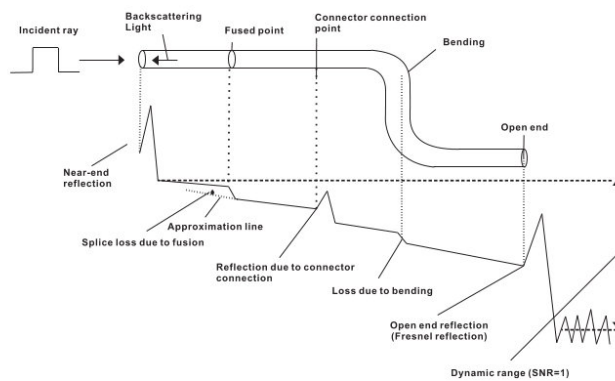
Incident ray

Backscattering Light

Fused point

Connector connection point

Bending

Open end

Near-end reflection

Approximation line

Splice loss due to fusion

Reflection due to connector connection

Loss due to bending

Open end reflection (Fresnel reflection)

Dynamic range (SNR=1)